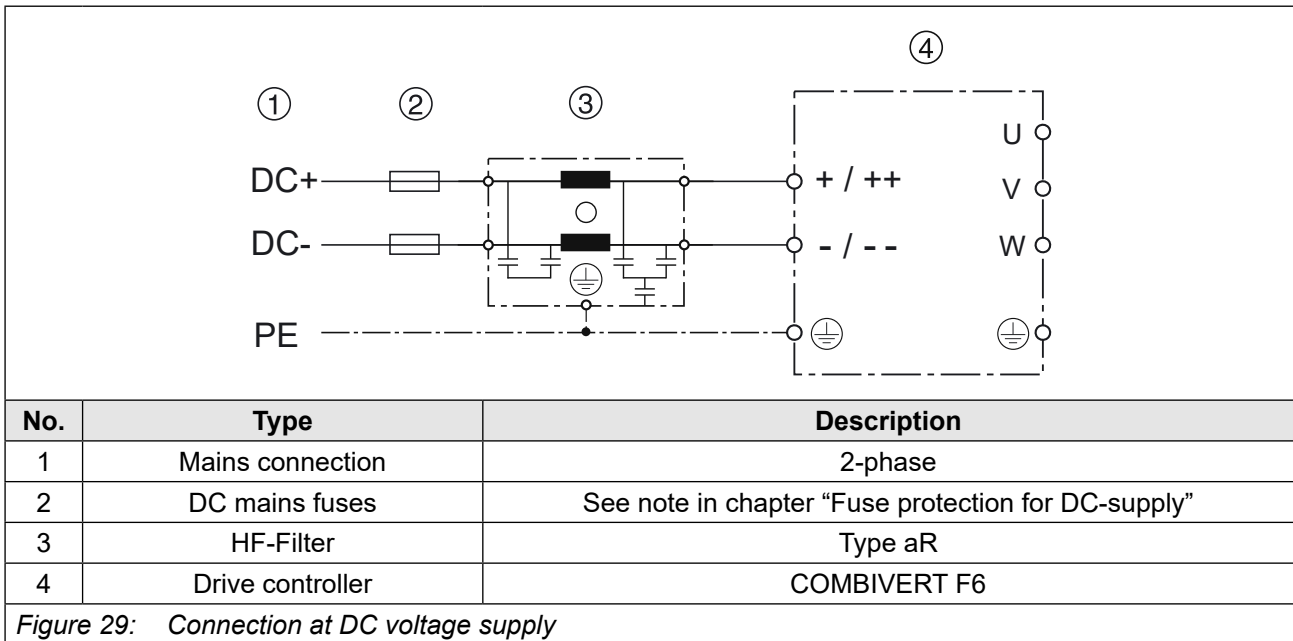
④

① ② ③

DC+ + / ++ U

V

DC- - / - - W

PE

| No. | Type | Description |
|---|---|---|
| 1 | Mains connection | 2-phase |
| 2 | DC mains fuses | See note in chapter “Fuse protection for DC-supply” |
| 3 | HF-Filter | Type aR |
| 4 | Drive controller | COMBIVERT F6 |

*Figure 29: Connection at DC voltage supply*